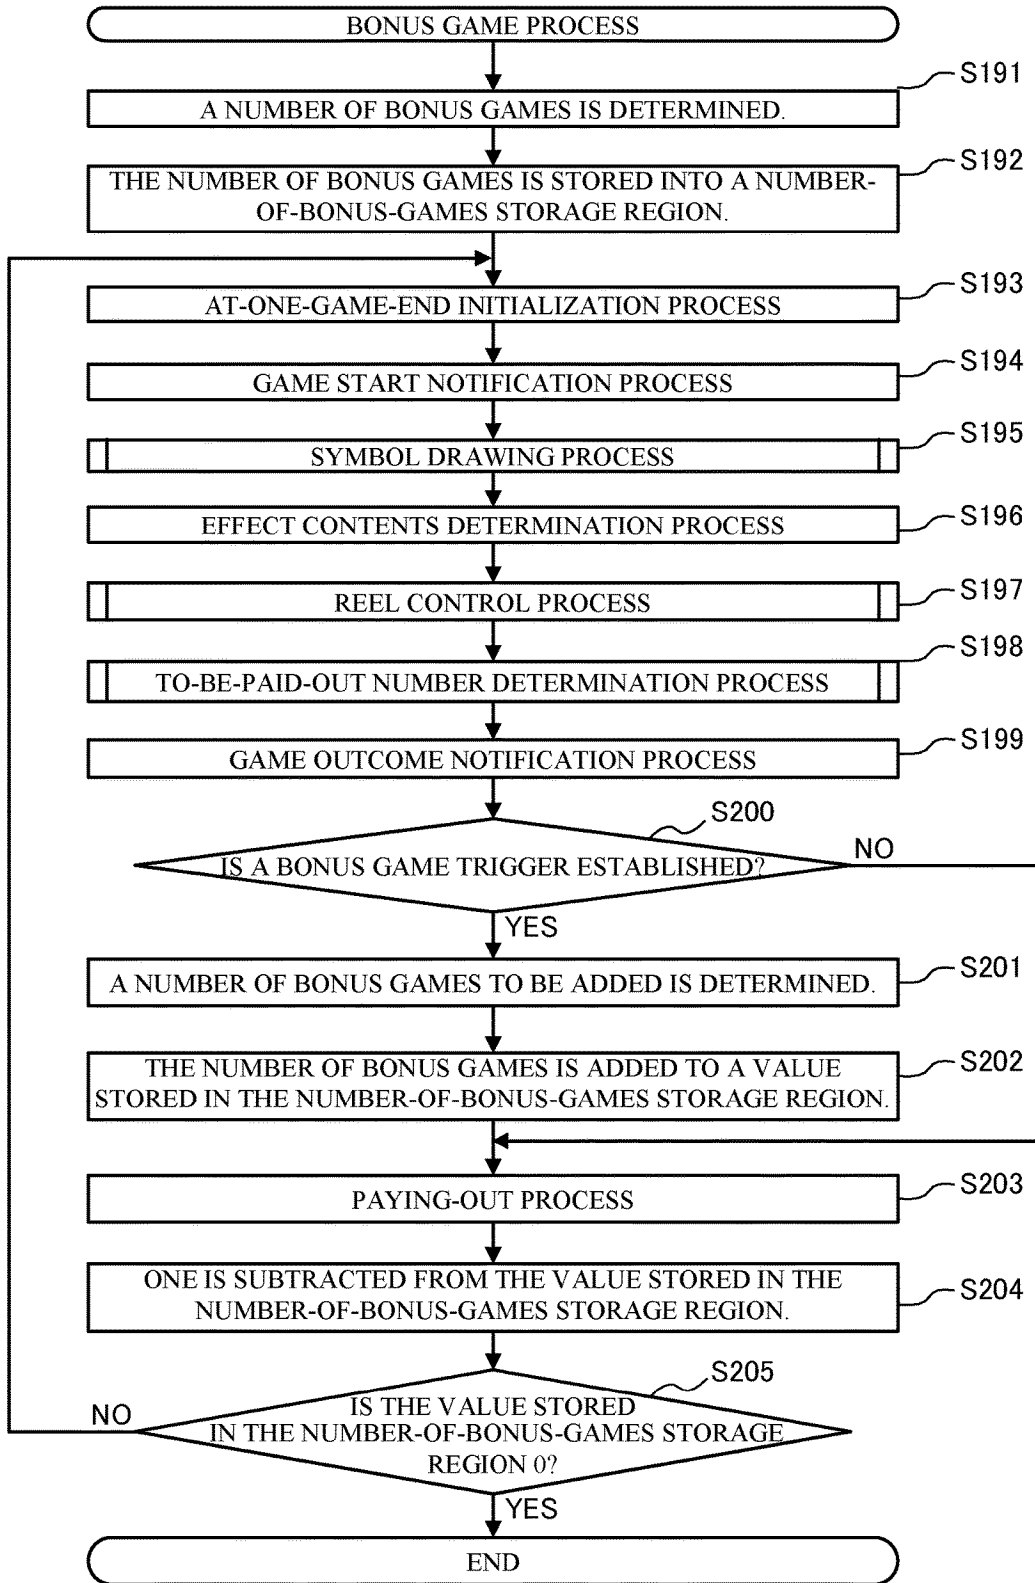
BONUS GAME PROCESS

S191
A NUMBER OF BONUS GAMES IS DETERMINED.

S192
THE NUMBER OF BONUS GAMES IS STORED INTO A NUMBER-OF-BONUS-GAMES STORAGE REGION.

S193
AT-ONE-GAME-END INITIALIZATION PROCESS

S194
GAME START NOTIFICATION PROCESS

S195
SYMBOL DRAWING PROCESS

S196
EFFECT CONTENTS DETERMINATION PROCESS

S197
REEL CONTROL PROCESS

S198
TO-BE-PAID-OUT NUMBER DETERMINATION PROCESS

S199
GAME OUTCOME NOTIFICATION PROCESS

S200
IS A BONUS GAME TRIGGER ESTABLISHED?
NO
YES

S201
A NUMBER OF BONUS GAMES TO BE ADDED IS DETERMINED.

S202
THE NUMBER OF BONUS GAMES IS ADDED TO A VALUE STORED IN THE NUMBER-OF-BONUS-GAMES STORAGE REGION.

S203
PAYING-OUT PROCESS

S204
ONE IS SUBTRACTED FROM THE VALUE STORED IN THE NUMBER-OF-BONUS-GAMES STORAGE REGION.

S205
IS THE VALUE STORED IN THE NUMBER-OF-BONUS-GAMES STORAGE REGION 0?
NO
YES

END